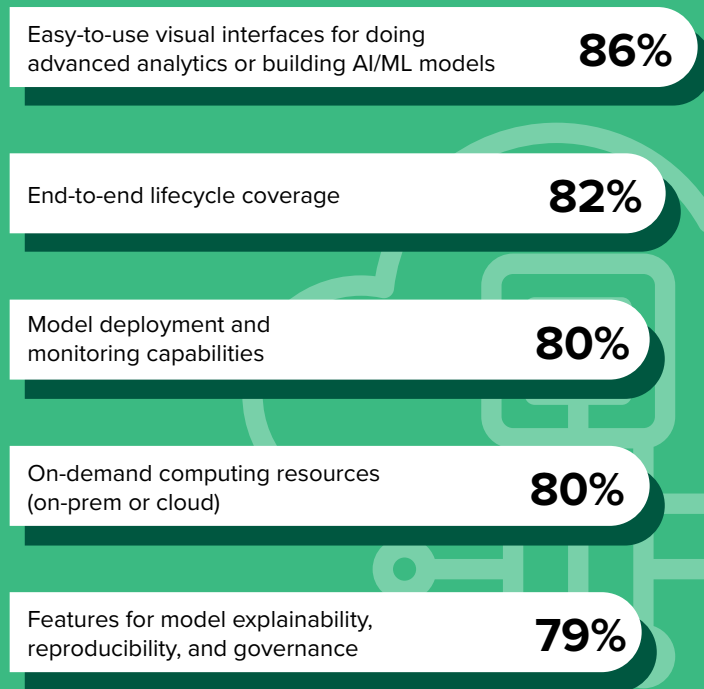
Easy-to-use visual interfaces for doing advanced analytics or building AI/ML models
86%

End-to-end lifecycle coverage
82%

Model deployment and monitoring capabilities
80%

On-demand computing resources (on-prem or cloud)
80%

Features for model explainability, reproducibility, and governance
79%